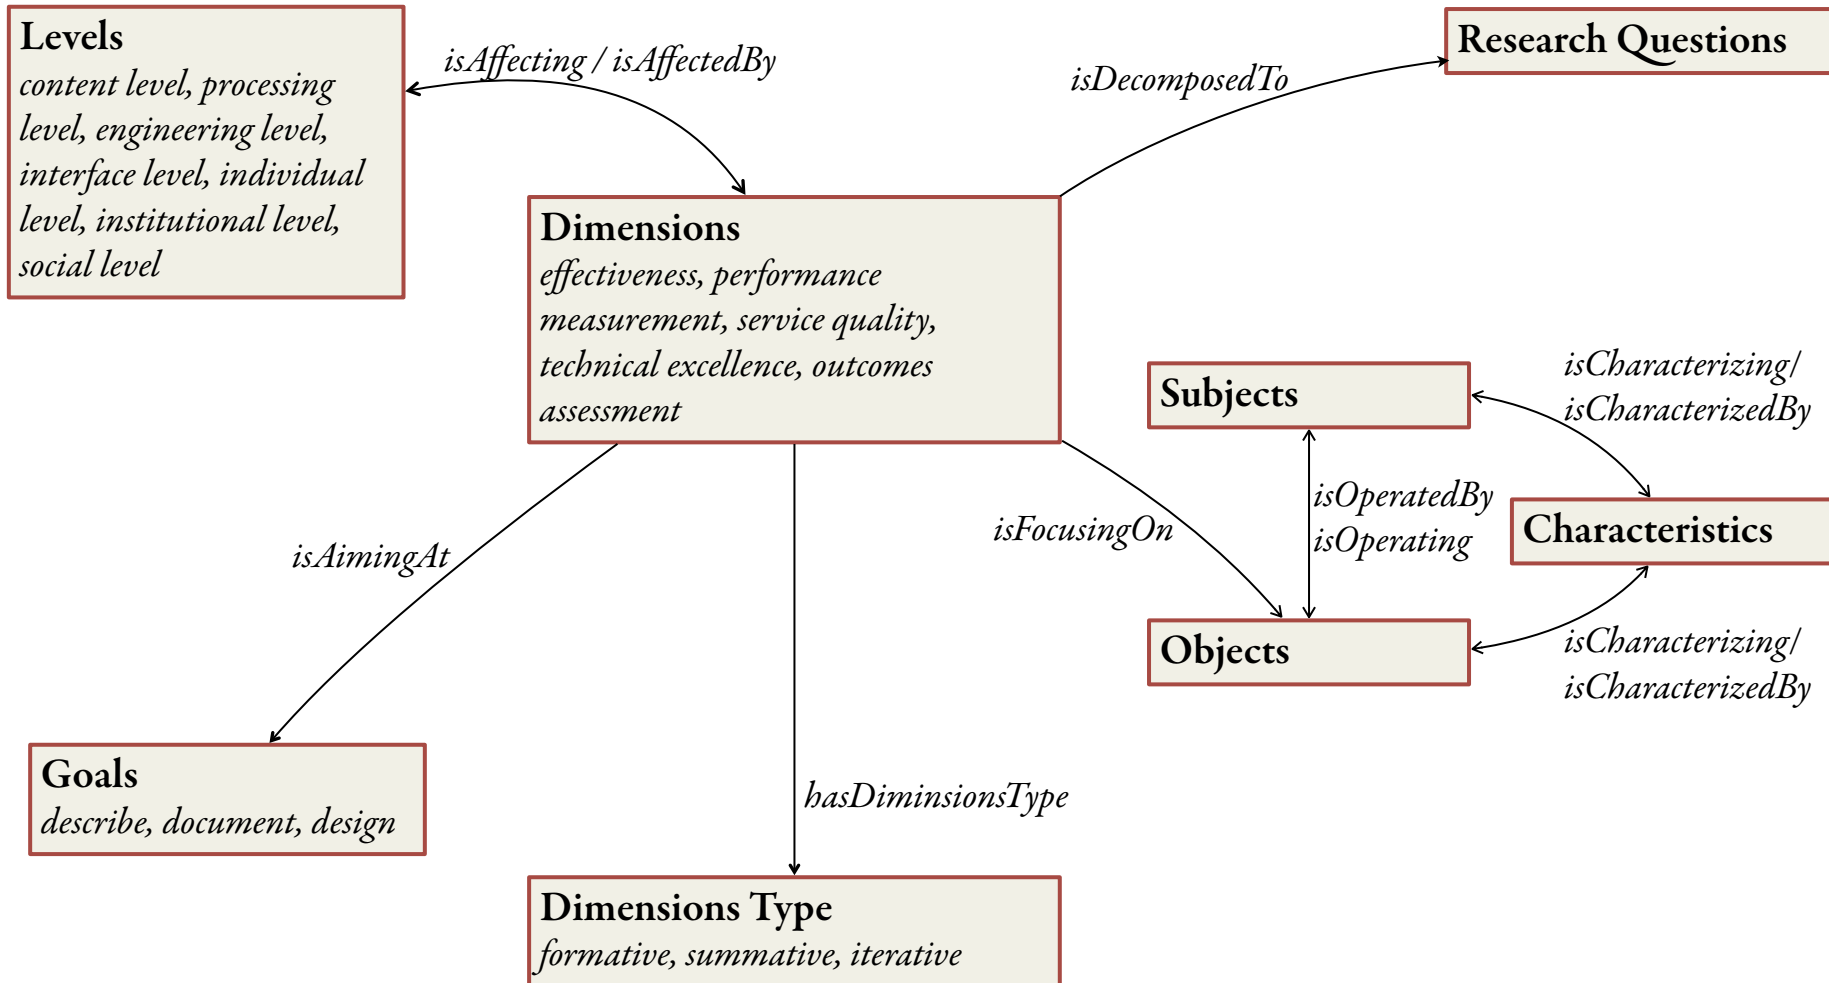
Levels
content level, processing level, engineering level, interface level, individual level, institutional level, social level

isAffecting / isAffectedBy

isDecomposedTo

Research Questions

Dimensions
effectiveness, performance measurement, service quality, technical excellence, outcomes assessment

Subjects

isCharacterizing/ isCharacterizedBy

isOperatedBy isOperating

Characteristics

isFocusingOn

isAimingAt

Objects

isCharacterizing/ isCharacterizedBy

Goals
describe, document, design

hasDiminsionsType

Dimensions Type
formative, summative, iterative